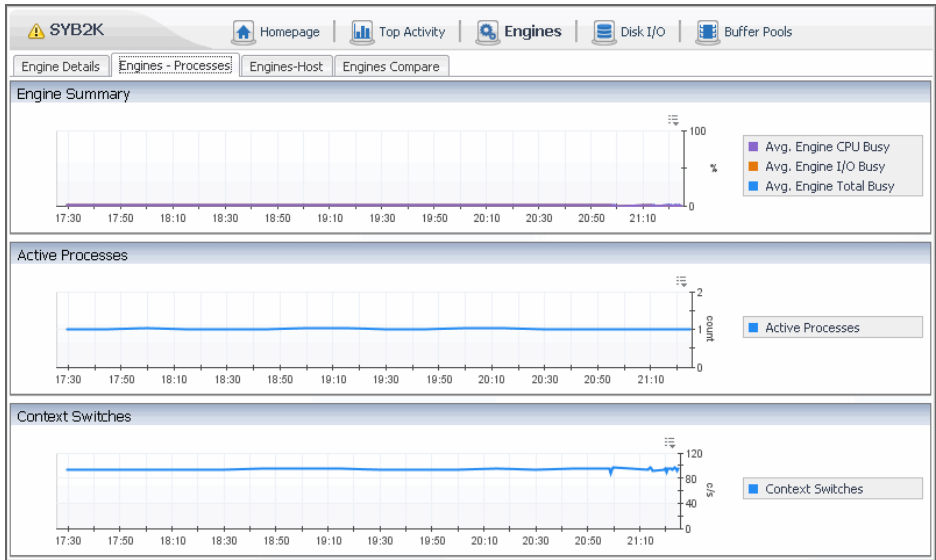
SYB2K

Homepage | Top Activity | Engines | Disk I/O | Buffer Pools

Engine Details | Engines - Processes | Engines-Host | Engines Compare

Engine Summary

100

%

0

17:30 17:50 18:10 18:30 18:50 19:10 19:30 19:50 20:10 20:30 20:50 21:10

Avg. Engine CPU Busy
Avg. Engine I/O Busy
Avg. Engine Total Busy

Active Processes

2

1 count

0

17:30 17:50 18:10 18:30 18:50 19:10 19:30 19:50 20:10 20:30 20:50 21:10

Active Processes

Context Switches

120

80

c/s

40

0

17:30 17:50 18:10 18:30 18:50 19:10 19:30 19:50 20:10 20:30 20:50 21:10

Context Switches